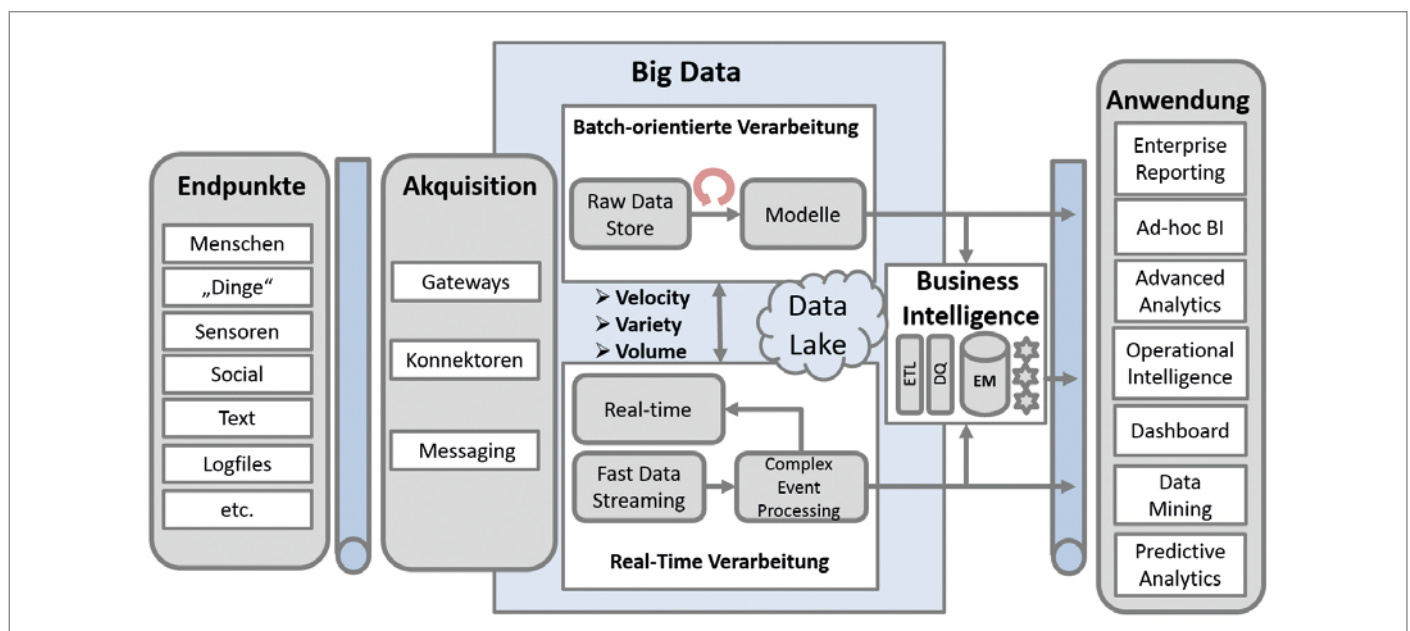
Big Data

Batch-orientierte Verarbeitung

Raw Data Store

Modelle

Endpunkte

Menschen

„Dinge“

Sensoren

Social

Text

Logfiles

etc.

Akquisition

Gateways

Konnektoren

Messaging

➢ Velocity
➢ Variety
➢ Volume

Data Lake

Business Intelligence

ETL

DQ

EM

Real-time

Fast Data Streaming

Complex Event Processing

Real-Time Verarbeitung

Anwendung

Enterprise Reporting

Ad-hoc BI

Advanced Analytics

Operational Intelligence

Dashboard

Data Mining

Predictive Analytics